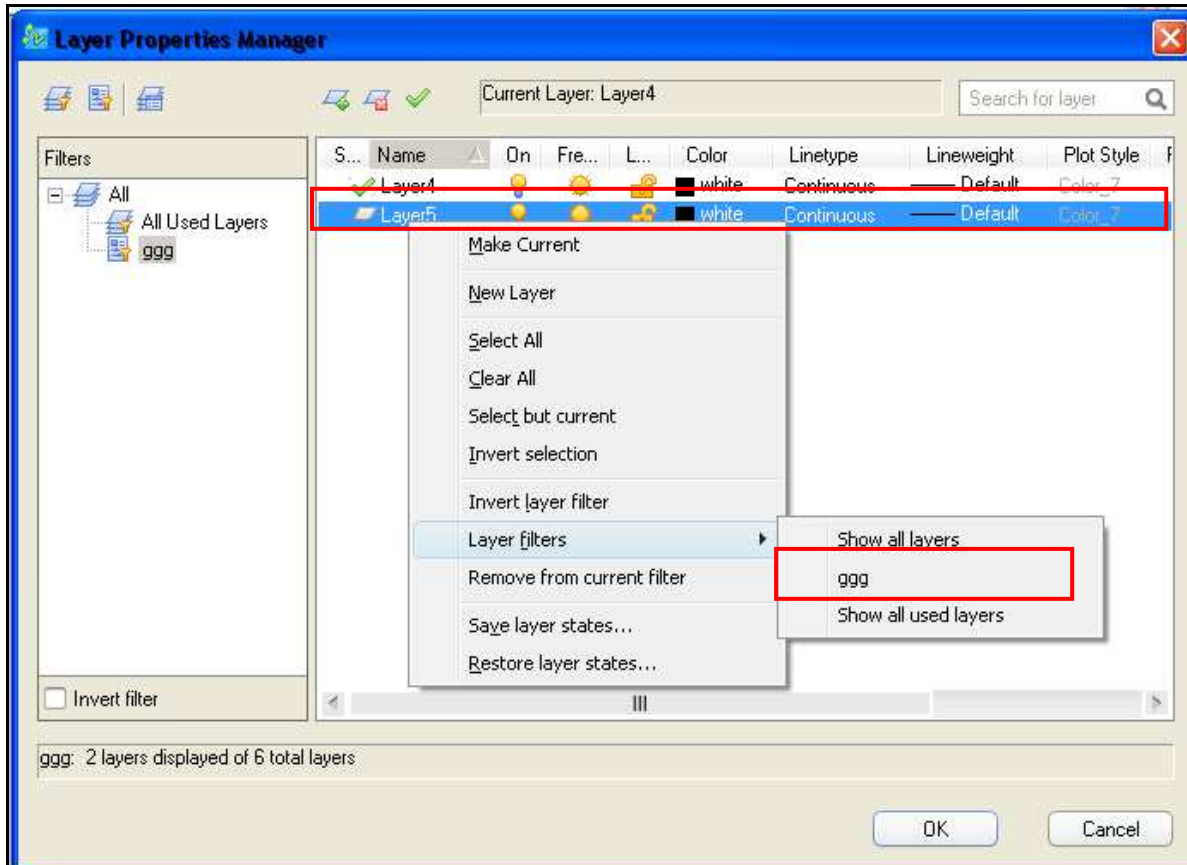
Layer Properties Manager

Current Layer: Layer4

Search for layer

Filters

All
All Used Layers
ggg

| S... | Name | On | Fre... | L... | Color | Linetype | Lineweight | Plot Style |
|---|---|---|---|---|---|---|---|---|
| | Layer4 | | | | white | Continuous | Default | Color_7 |
| | Layer5 | | | | white | Continuous | Default | Color_7 |

Make Current

New Layer

Select All
Clear All
Select but current
Invert selection

Invert layer filter
Layer filters
Remove from current filter

Save layer states...
Restore layer states...

Show all layers
ggg
Show all used layers

Invert filter

ggg: 2 layers displayed of 6 total layers

OK
Cancel